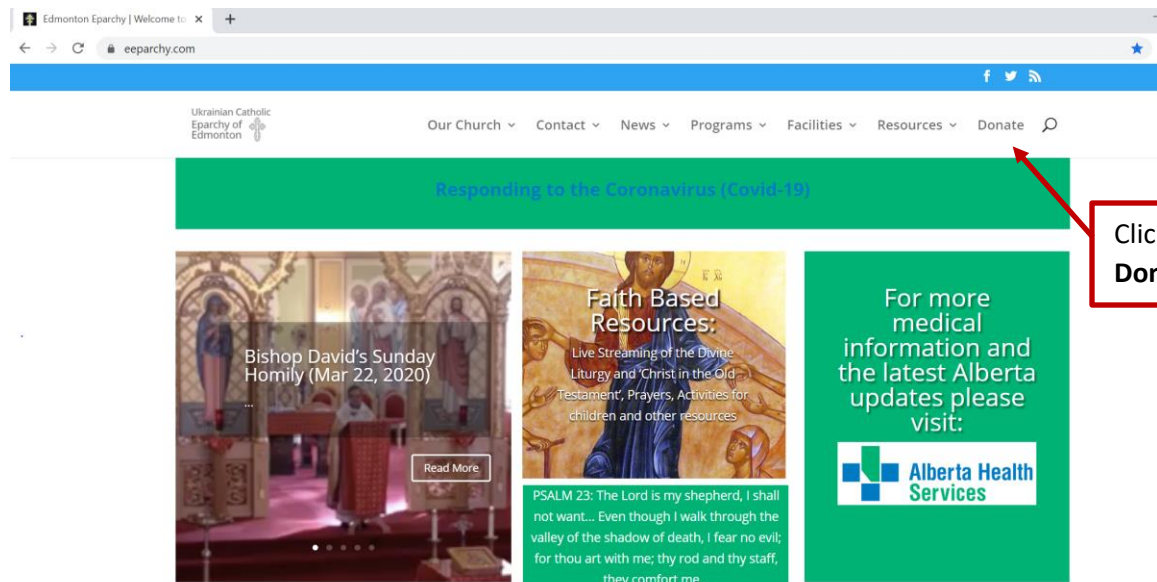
Edmonton Eparchy | Welcome to ×  +

eeparchy.com

Ukrainian Catholic Eparchy of Edmonton

Our Church ⌄ Contact ⌄ News ⌄ Programs ⌄ Facilities ⌄ Resources ⌄ Donate

Responding to the Coronavirus (Covid-19)

Clic
Dor

Bishop David's Sunday Homily (Mar 22, 2020)

...

Read More

ΙΣ ΧΣ

Faith Based Resources:

Live Streaming of the Divine Liturgy and 'Christ in the Old Testament', Prayers, Activities for children and other resources

PSALM 23: The Lord is my shepherd, I shall not want... Even though I walk through the valley of the shadow of death, I fear no evil; for thou art with me; thy rod and thy staff, they comfort me.

For more medical information and the latest Alberta updates please visit:

Alberta Health Services